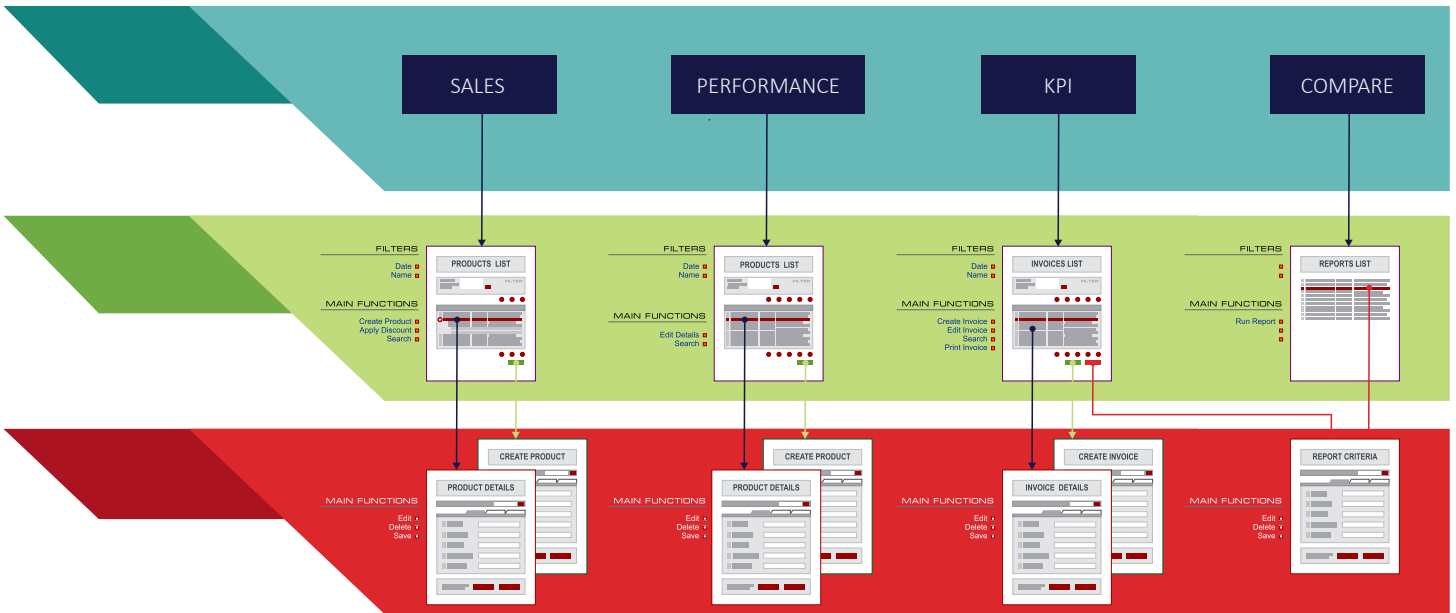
SALES

PERFORMANCE

KPI

COMPARE

FILTERS
Date
Name

MAIN FUNCTIONS
Create Product
Apply Discount
Search

PRODUCTS LIST
FILTER

FILTERS
Date
Name

MAIN FUNCTIONS
Edit Details
Search

PRODUCTS LIST
FILTER

FILTERS
Date
Name

MAIN FUNCTIONS
Create Invoice
Edit Invoice
Search
Print Invoice

INVOICES LIST
FILTER

FILTERS

MAIN FUNCTIONS
Run Report

REPORTS LIST

MAIN FUNCTIONS
Edit
Delete
Save

PRODUCT DETAILS

CREATE PRODUCT

MAIN FUNCTIONS
Edit
Delete
Save

PRODUCT DETAILS

CREATE PRODUCT

MAIN FUNCTIONS
Edit
Delete
Save

INVOICE DETAILS

CREATE INVOICE

MAIN FUNCTIONS
Edit
Delete
Save

REPORT CRITERIA